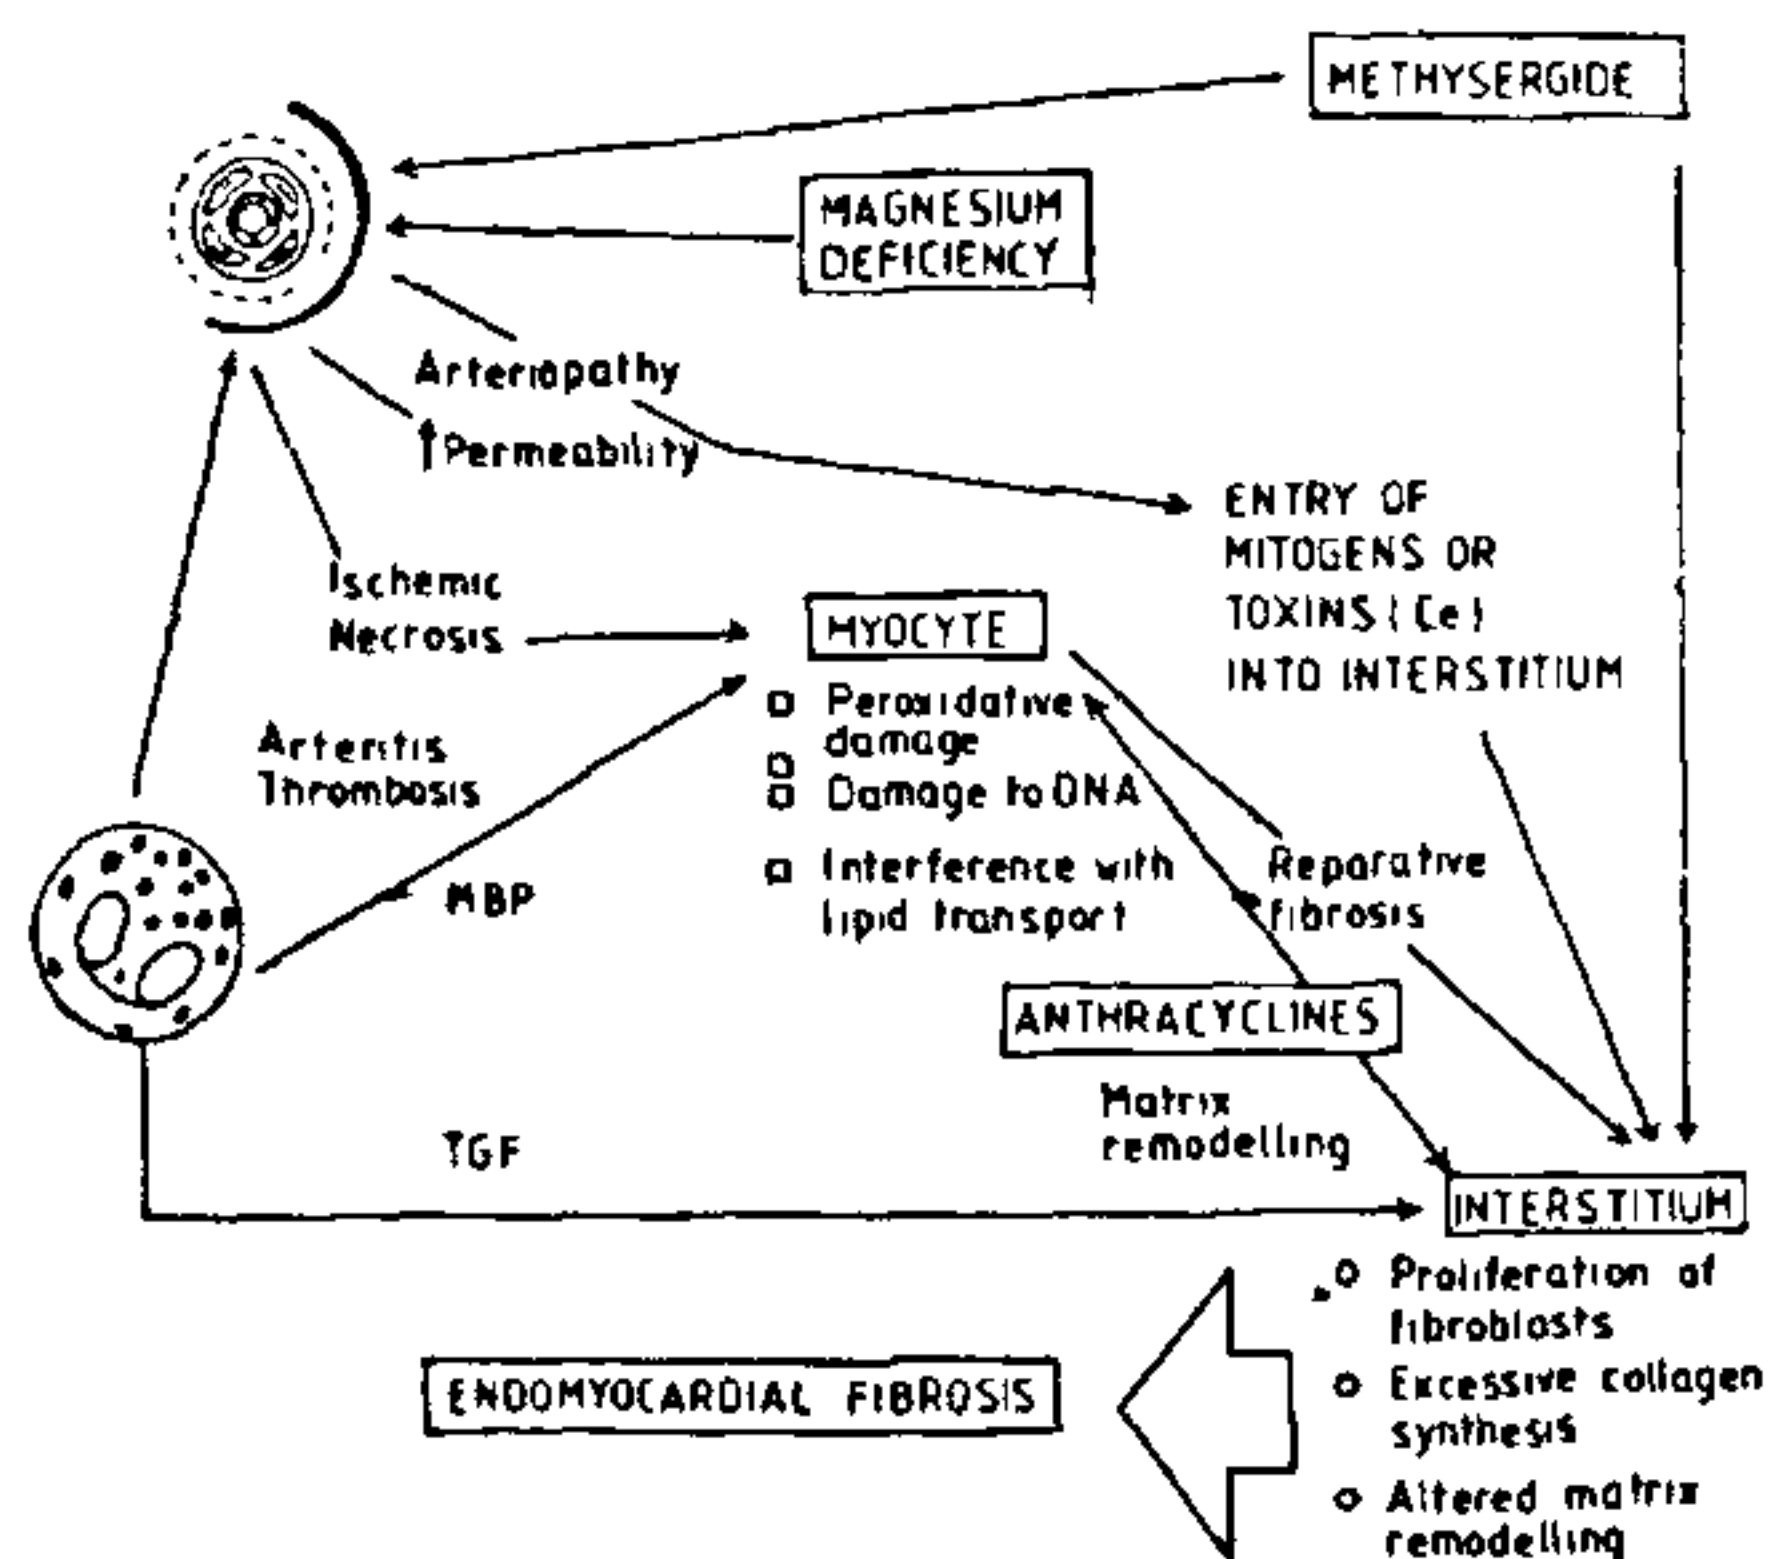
METHYSERGIDE

MAGNESIUM DEFICIENCY

Arteriopathy

↑Permeability

ENTRY OF MITOGENS OR TOXINS (Ce) INTO INTERSTITIUM

Ischemic Necrosis

MYOCYTE

o Peroxidative damage
o Damage to DNA
o Interference with lipid transport

Arteritis Thrombosis

MBP

Reparative fibrosis

ANTHRACYCLINES

Matrix remodelling

TGF

INTERSTITIUM

o Proliferation of fibroblasts
o Excessive collagen synthesis
o Altered matrix remodelling

ENDOMYOCARDIAL FIBROSIS